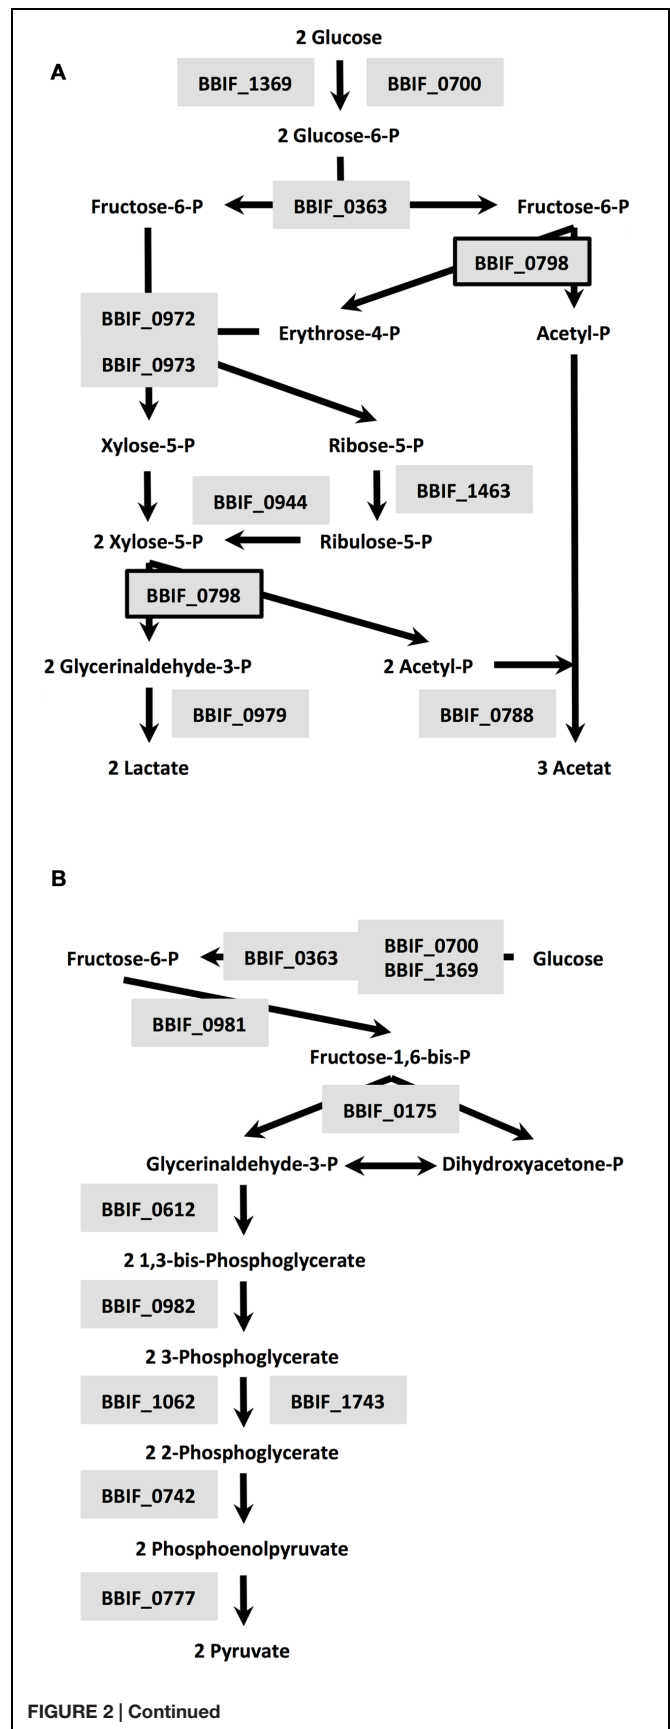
A

2 Glucose

BBIF_1369 BBIF_0700

2 Glucose-6-P

Fructose-6-P BBIF_0363 Fructose-6-P

BBIF_0798

BBIF_0972 Erythrose-4-P Acetyl-P

BBIF_0973

Xylose-5-P Ribose-5-P

BBIF_0944 BBIF_1463

2 Xylose-5-P Ribulose-5-P

BBIF_0798

2 Glycerinaldehyde-3-P 2 Acetyl-P

BBIF_0979 BBIF_0788

2 Lactate 3 Acetat

B

Fructose-6-P BBIF_0363 BBIF_0700 BBIF_1369 Glucose

BBIF_0981

Fructose-1,6-bis-P

BBIF_0175

Glycerinaldehyde-3-P Dihydroxyacetone-P

BBIF_0612

2 1,3-bis-Phosphoglycerate

BBIF_0982

2 3-Phosphoglycerate

BBIF_1062 BBIF_1743

2 2-Phosphoglycerate

BBIF_0742

2 Phosphoenolpyruvate

BBIF_0777

2 Pyruvate

FIGURE 2 | Continued